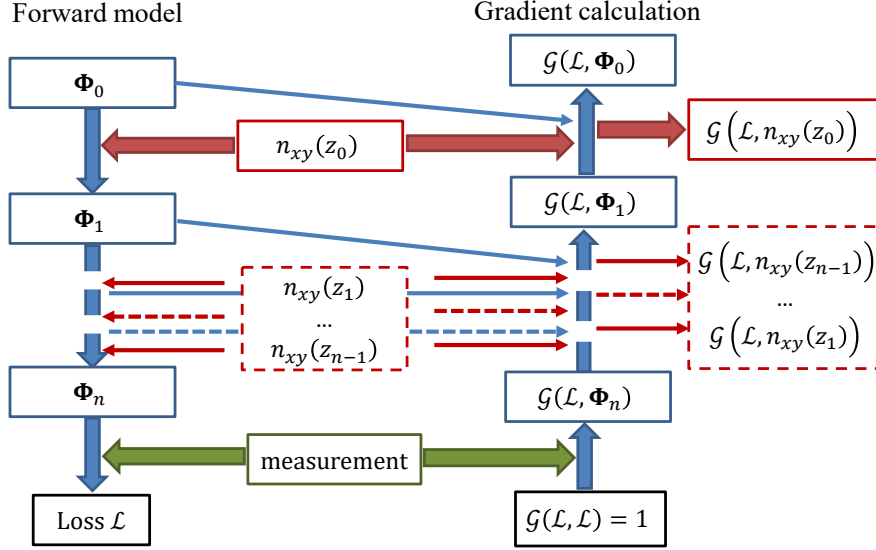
Forward model

Gradient calculation

$\mathbf{\Phi}_0$

$\mathcal{G}(\mathcal{L}, \mathbf{\Phi}_0)$

$n_{xy}(z_0)$

$\mathcal{G}\left(\mathcal{L}, n_{xy}(z_0)\right)$

$\mathbf{\Phi}_1$

$\mathcal{G}(\mathcal{L}, \mathbf{\Phi}_1)$

$n_{xy}(z_1)$

...

$n_{xy}(z_{n-1})$

$\mathcal{G}\left(\mathcal{L}, n_{xy}(z_{n-1})\right)$

...

$\mathcal{G}\left(\mathcal{L}, n_{xy}(z_1)\right)$

$\mathbf{\Phi}_n$

$\mathcal{G}(\mathcal{L}, \mathbf{\Phi}_n)$

measurement

Loss $\mathcal{L}$

$\mathcal{G}(\mathcal{L}, \mathcal{L}) = 1$